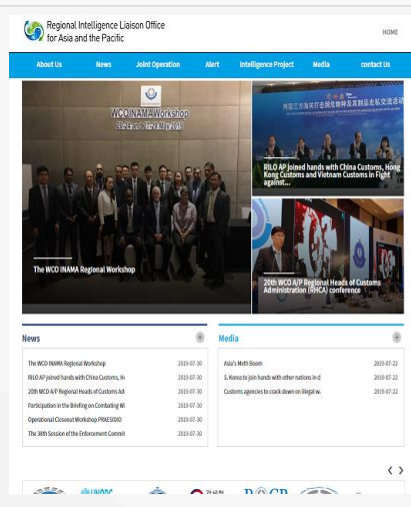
Regional Intelligence Liaison Office for Asia and the Pacific

HOME

About Us | News | Joint Operation | Alert | Intelligence Project | Media | contact Us

WCO INAMA Workshop

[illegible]

The WCO INAMA Regional Workshop

RILO AP joined hands with China Customs, Hong Kong Customs and Vietnam Customs in Fight against...

20th WCO A/P Regional Heads of Customs Administration (RHCA) conference

News

The WCO INAMA Regional Workshop 2019-07-30
RILO AP joined hands with China Customs, H 2019-07-30
20th WCO A/P Regional Heads of Customs Ad 2019-07-30
Participation in the Briefing on Combating Wi 2019-07-30
Operational Closeout Workshop PRAESIDIO 2019-07-30
The 38th Session of the Enforcement Commi 2019-07-30

Media

Asia's Meth Boom 2019-07-22
S. Korea to join hands with other nations in d 2019-07-22
Customs agencies to crack down on illegal w 2019-07-22

UNODC